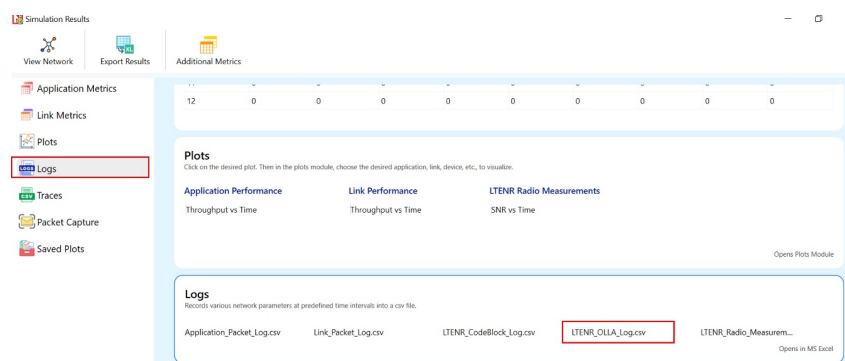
Simulation Results

View Network | Export Results | Additional Metrics

Application Metrics
Link Metrics
Plots
Logs
Traces
Packet Capture
Saved Plots

| 12 | 0 | 0 | 0 | 0 | 0 | 0 | 0 | 0 | 0 |
|---|---|---|---|---|---|---|---|---|---|

Plots
Click on the desired plot. Then in the plots module, choose the desired application, link, device, etc., to visualize.

Application Performance
Throughput vs Time

Link Performance
Throughput vs Time

LTENR Radio Measurements
SNR vs Time

Opens Plots Module

Logs
Records various network parameters at predefined time intervals into a csv file.

Application_Packet_Log.csv
Link_Packet_Log.csv
LTENR_CodeBlock_Log.csv
LTENR_OLLA_Log.csv
LTENR_Radio_Measurem...

Opens in MS Excel